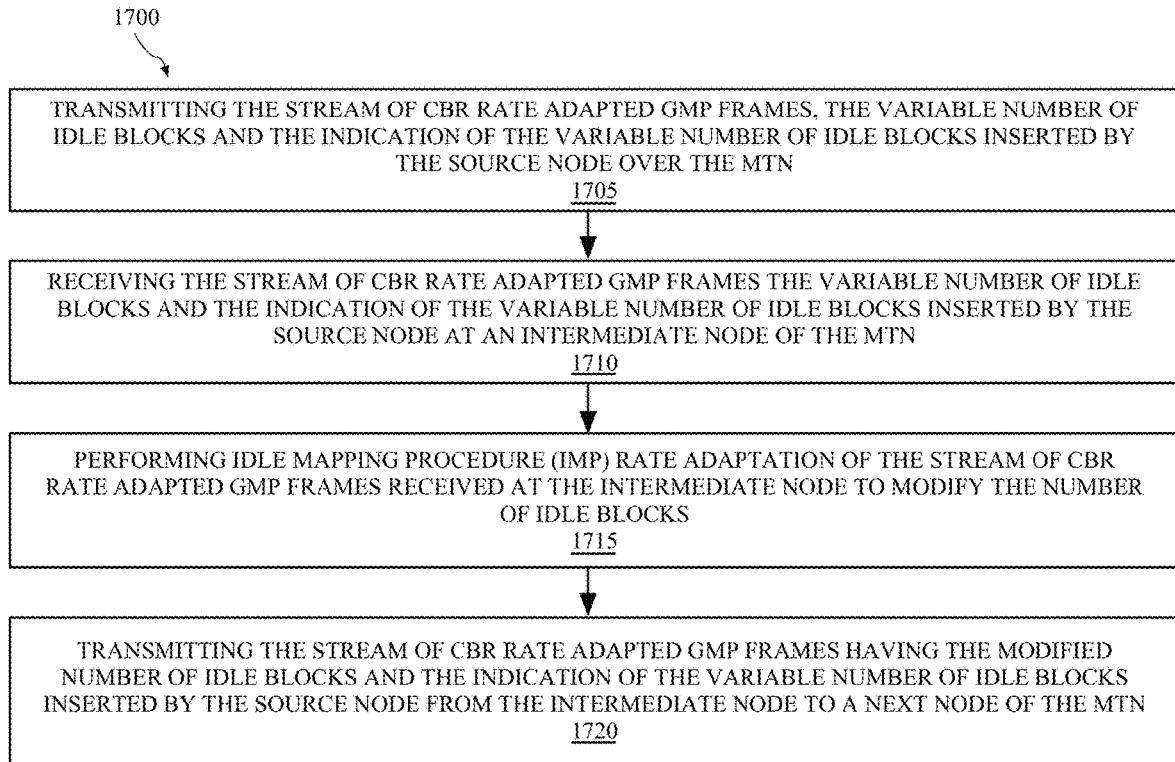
1700

TRANSMITTING THE STREAM OF CBR RATE ADAPTED GMP FRAMES, THE VARIABLE NUMBER OF IDLE BLOCKS AND THE INDICATION OF THE VARIABLE NUMBER OF IDLE BLOCKS INSERTED BY THE SOURCE NODE OVER THE MTN
1705

RECEIVING THE STREAM OF CBR RATE ADAPTED GMP FRAMES THE VARIABLE NUMBER OF IDLE BLOCKS AND THE INDICATION OF THE VARIABLE NUMBER OF IDLE BLOCKS INSERTED BY THE SOURCE NODE AT AN INTERMEDIATE NODE OF THE MTN
1710

PERFORMING IDLE MAPPING PROCEDURE (IMP) RATE ADAPTATION OF THE STREAM OF CBR RATE ADAPTED GMP FRAMES RECEIVED AT THE INTERMEDIATE NODE TO MODIFY THE NUMBER OF IDLE BLOCKS
1715

TRANSMITTING THE STREAM OF CBR RATE ADAPTED GMP FRAMES HAVING THE MODIFIED NUMBER OF IDLE BLOCKS AND THE INDICATION OF THE VARIABLE NUMBER OF IDLE BLOCKS INSERTED BY THE SOURCE NODE FROM THE INTERMEDIATE NODE TO A NEXT NODE OF THE MTN
1720